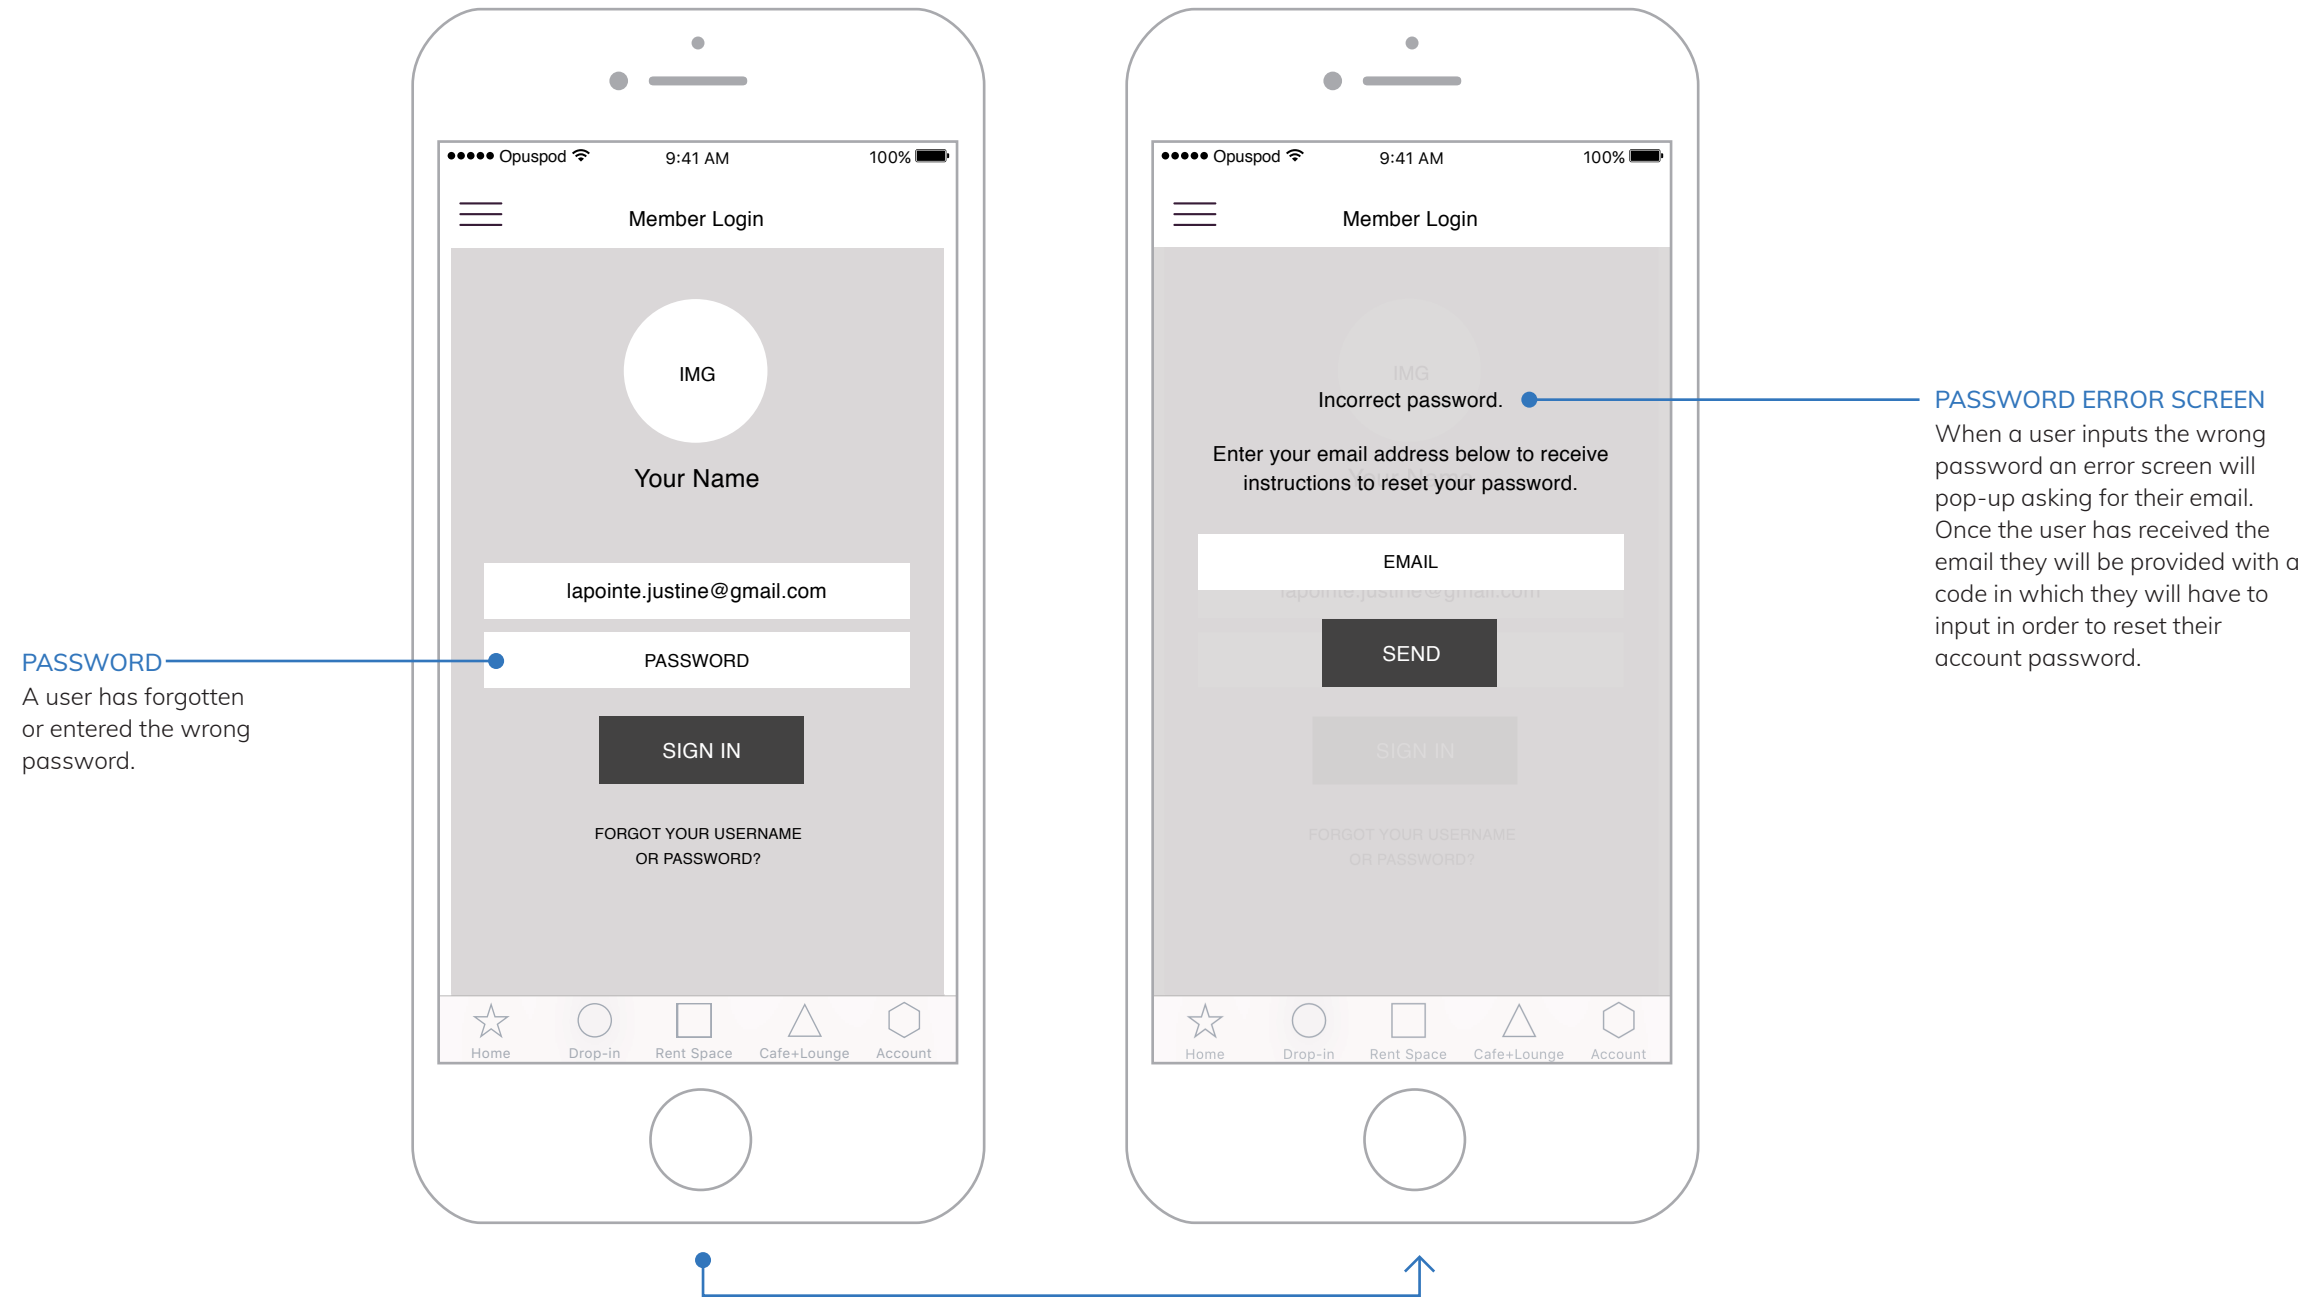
PASSWORD
A user has forgotten or entered the wrong password.

●●●●● Opuspod 9:41 AM 100%

Member Login

IMG

Your Name

lapointe.justine@gmail.com

PASSWORD

SIGN IN

FORGOT YOUR USERNAME
OR PASSWORD?

Home Drop-in Rent Space Cafe+Lounge Account

●●●●● Opuspod 9:41 AM 100%

Member Login

Incorrect password.

Enter your email address below to receive instructions to reset your password.

EMAIL

SEND

Home Drop-in Rent Space Cafe+Lounge Account

PASSWORD ERROR SCREEN
When a user inputs the wrong password an error screen will pop-up asking for their email. Once the user has received the email they will be provided with a code in which they will have to input in order to reset their account password.